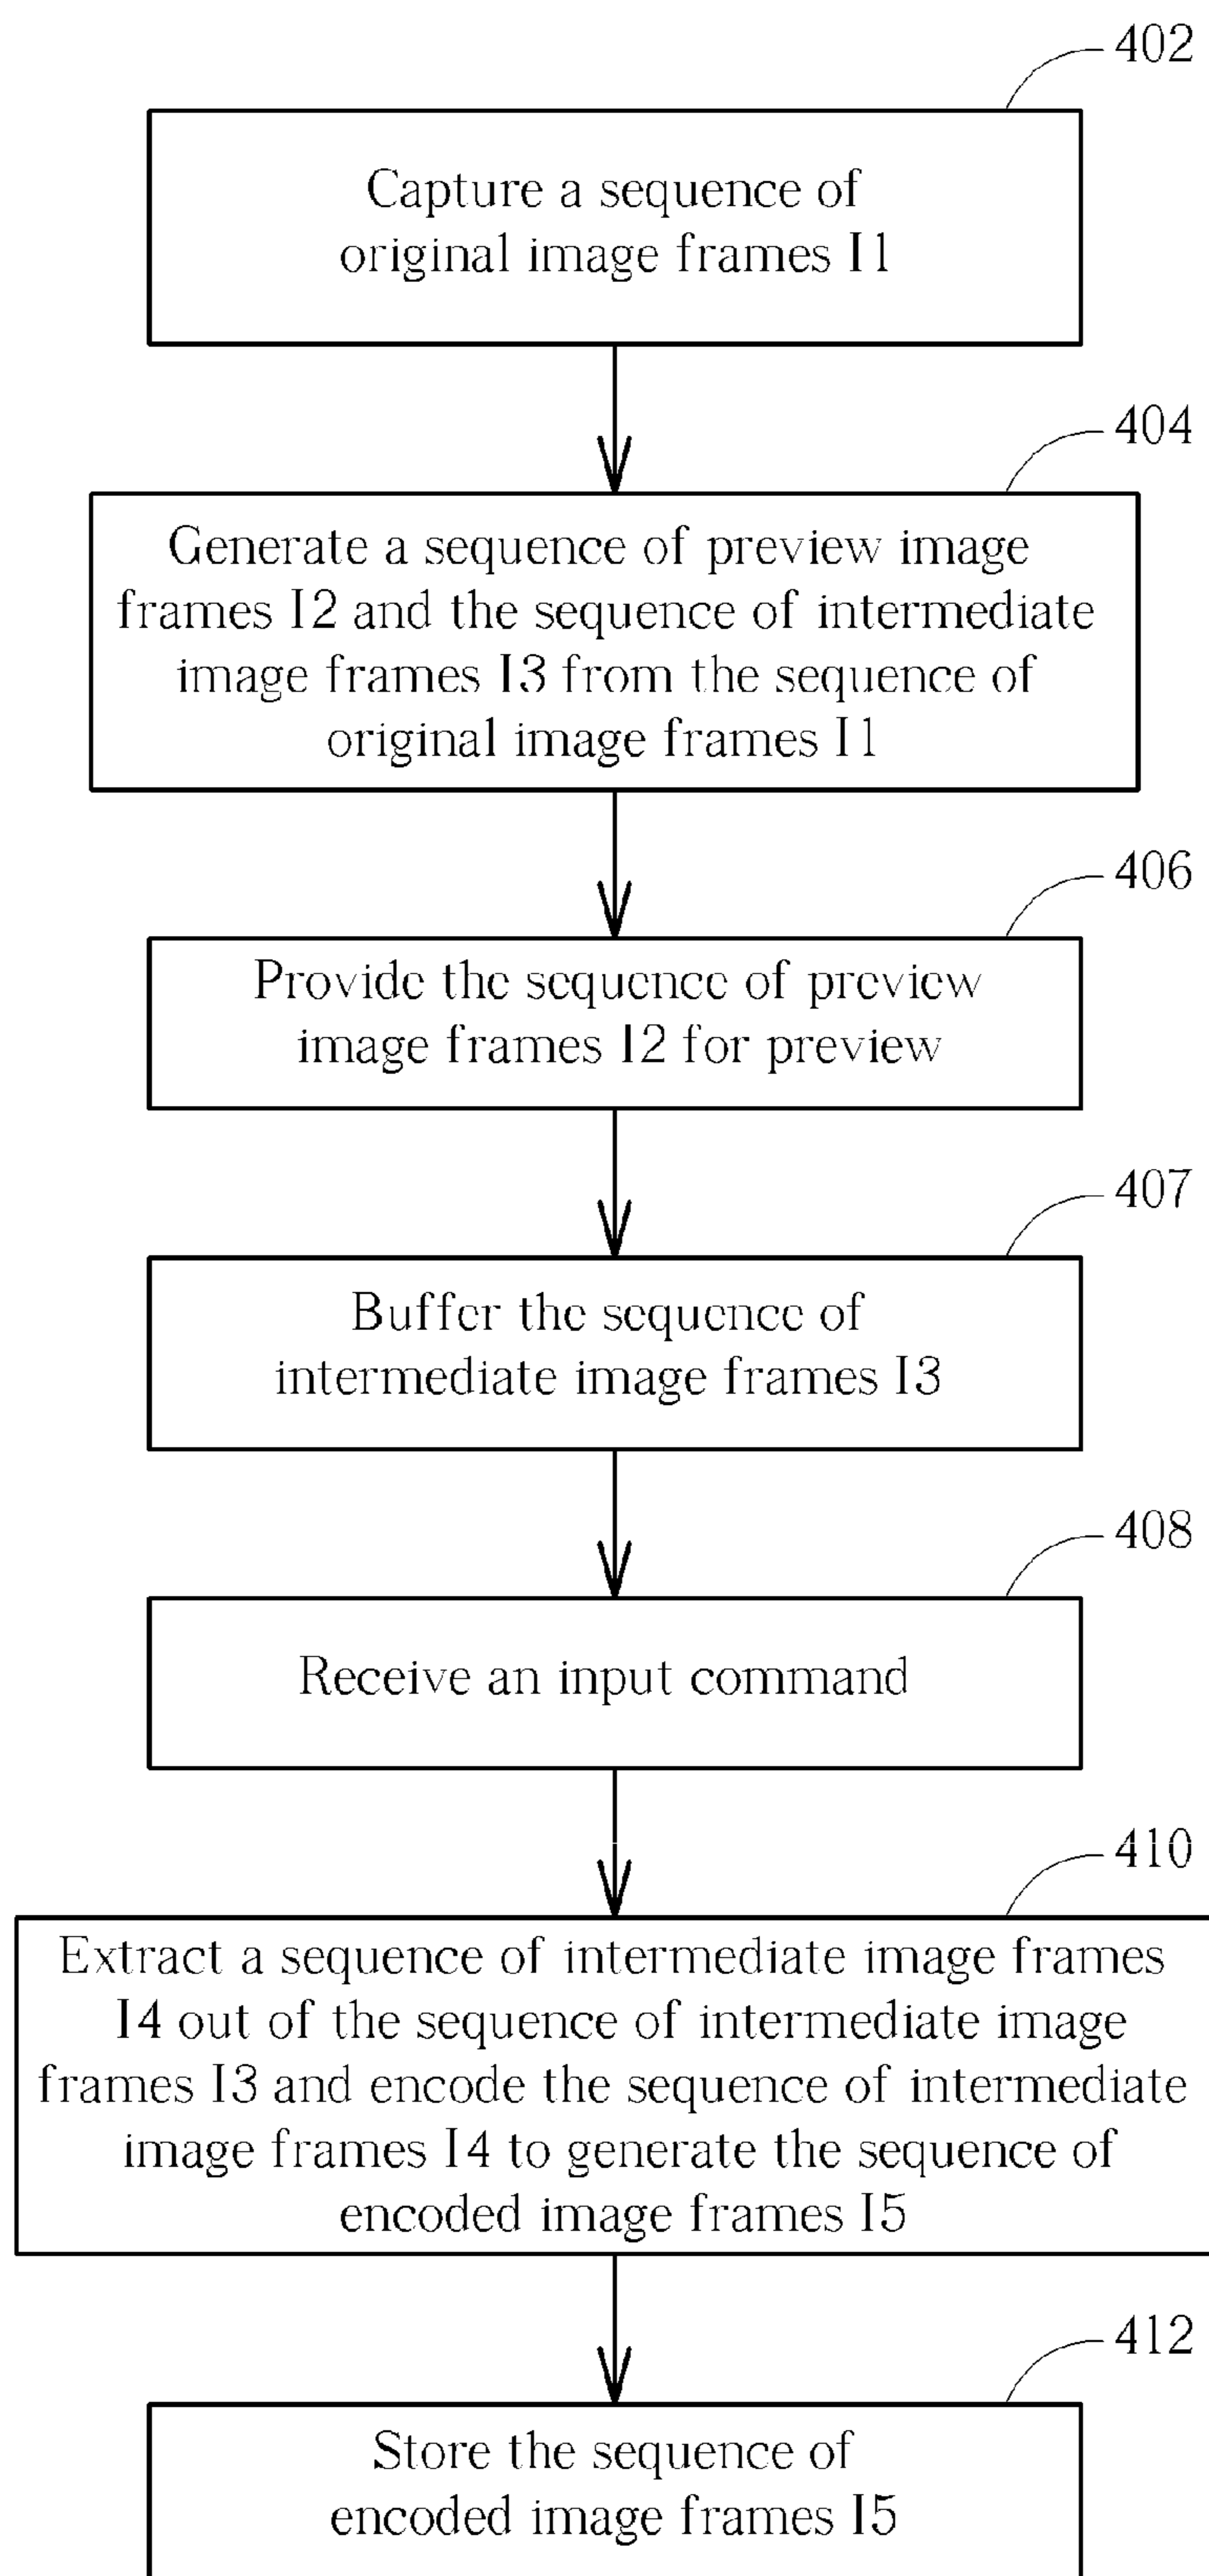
402

Capture a sequence of original image frames I1

404

Generate a sequence of preview image frames I2 and the sequence of intermediate image frames I3 from the sequence of original image frames I1

406

Provide the sequence of preview image frames I2 for preview

407

Buffer the sequence of intermediate image frames I3

408

Receive an input command

410

Extract a sequence of intermediate image frames I4 out of the sequence of intermediate image frames I3 and encode the sequence of intermediate image frames I4 to generate the sequence of encoded image frames I5

412

Store the sequence of encoded image frames I5